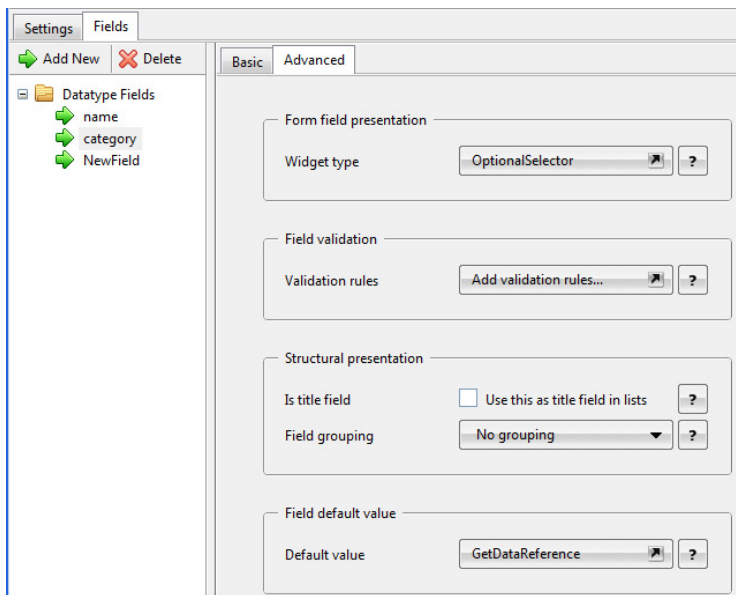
Settings Fields

Add New Delete

Datatype Fields
name
category
NewField

Basic Advanced

Form field presentation
Widget type OptionalSelector ?

Field validation
Validation rules Add validation rules... ?

Structural presentation
Is title field Use this as title field in lists ?
Field grouping No grouping ?

Field default value
Default value GetDataReference ?